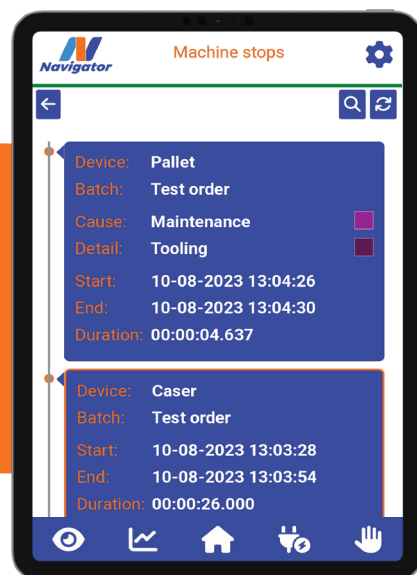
Navigator

Machine stops

Device: Pallet
Batch: Test order

Cause: Maintenance
Detail: Tooling

Start: 10-08-2023 13:04:26
End: 10-08-2023 13:04:30
Duration: 00:00:04.637

Device: Caser
Batch: Test order

Start: 10-08-2023 13:03:28
End: 10-08-2023 13:03:54
Duration: 00:00:26.000